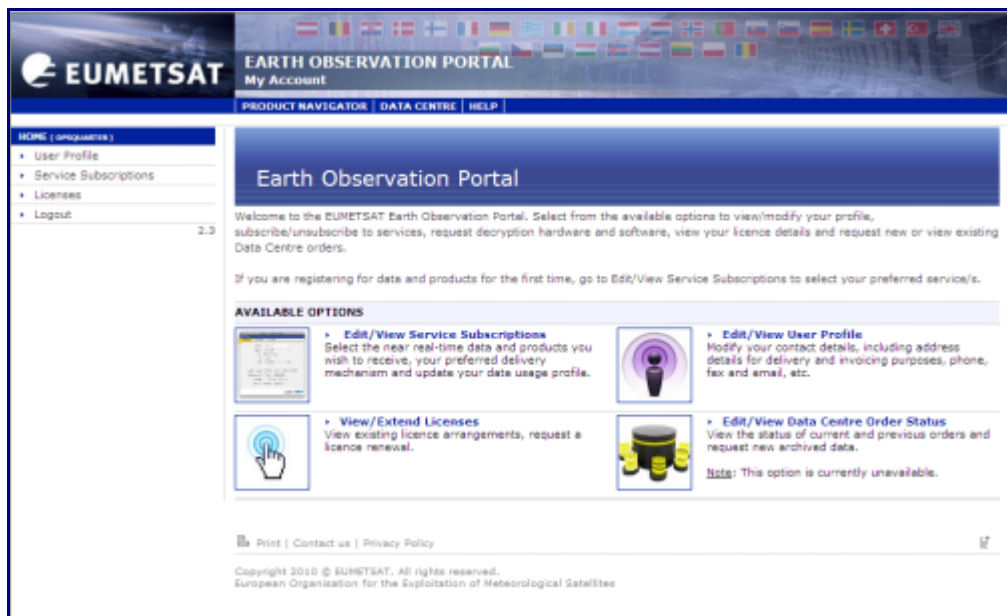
EUMETSAT

EARTH OBSERVATION PORTAL
My Account

PRODUCT NAVIGATOR | DATA CENTRE | HELP

HOME ( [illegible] )
User Profile
Service Subscriptions
Licenses
Logout
2.3

Earth Observation Portal

Welcome to the EUMETSAT Earth Observation Portal. Select from the available options to view/modify your profile, subscribe/unsubscribe to services, request decryption hardware and software, view your licence details and request new or view existing Data Centre orders.

If you are registering for data and products for the first time, go to Edit/View Service Subscriptions to select your preferred service/s.

AVAILABLE OPTIONS

Edit/View Service Subscriptions
Select the near real-time data and products you wish to receive, your preferred delivery mechanism and update your data usage profile.

Edit/View User Profile
Modify your contact details, including address details for delivery and invoicing purposes, phone, fax and email, etc.

View/Extend Licenses
View existing licence arrangements, request a licence renewal.

Edit/View Data Centre Order Status
View the status of current and previous orders and request new archived data.

Note: This option is currently unavailable.

Print | Contact us | Privacy Policy

Copyright 2010 © EUMETSAT. All rights reserved.
European Organisation for the Exploitation of Meteorological Satellites